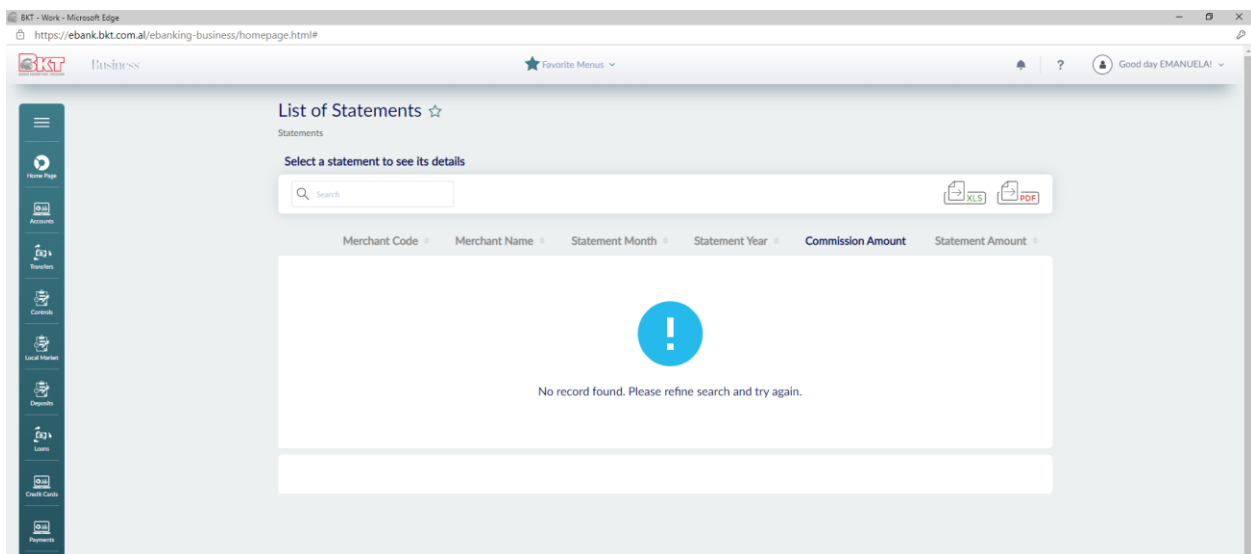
BKT - Work - Microsoft Edge

https://ebank.bkt.com.al/ebanking-business/homepage.html#

BKT Business

Favorite Menus

?

Good day EMANUELA!

Home Page
Accounts
Transfers
Controls
Local Market
Deposits
Loans
Credit Cards
Payments

List of Statements

Statements

Select a statement to see its details

Search

XLS PDF

| Merchant Code | Merchant Name | Statement Month | Statement Year | Commission Amount | Statement Amount |
|---|---|---|---|---|---|

!

No record found. Please refine search and try again.